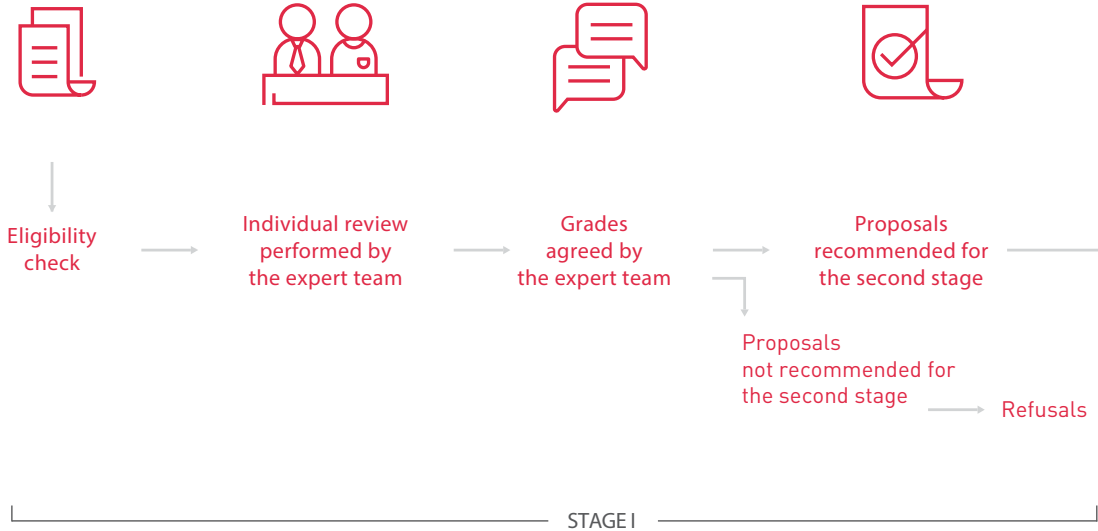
Eligibility check

Individual review performed by the expert team

Grades agreed by the expert team

Proposals recommended for the second stage

Proposals not recommended for the second stage

Refusals

STAGE I